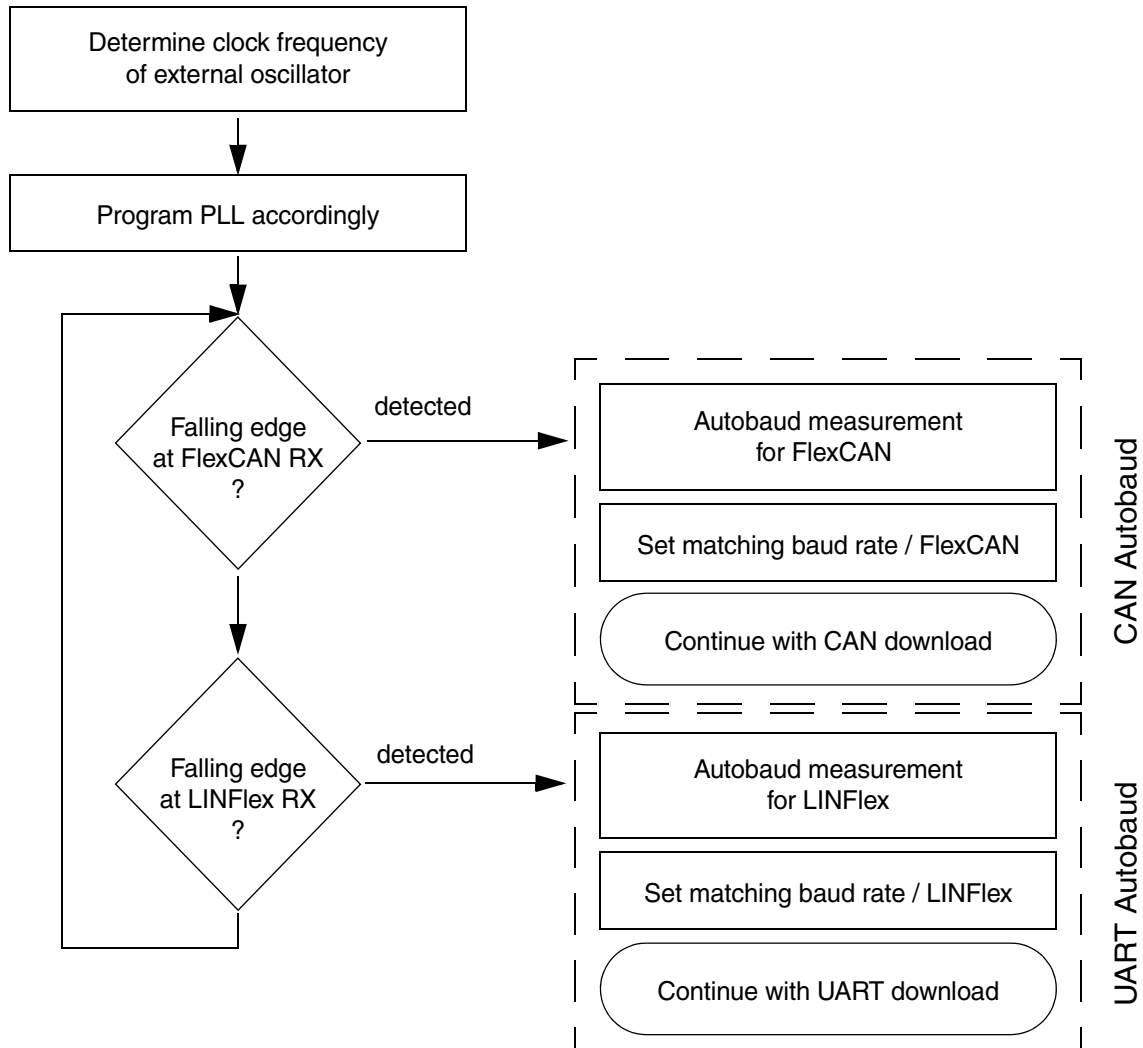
Determine clock frequency of external oscillator

Program PLL accordingly

Falling edge at FlexCAN RX ?

detected

Autobaud measurement for FlexCAN

Set matching baud rate / FlexCAN

Continue with CAN download

CAN Autobaud

Falling edge at LINFlex RX ?

detected

Autobaud measurement for LINFlex

Set matching baud rate / LINFlex

Continue with UART download

UART Autobaud